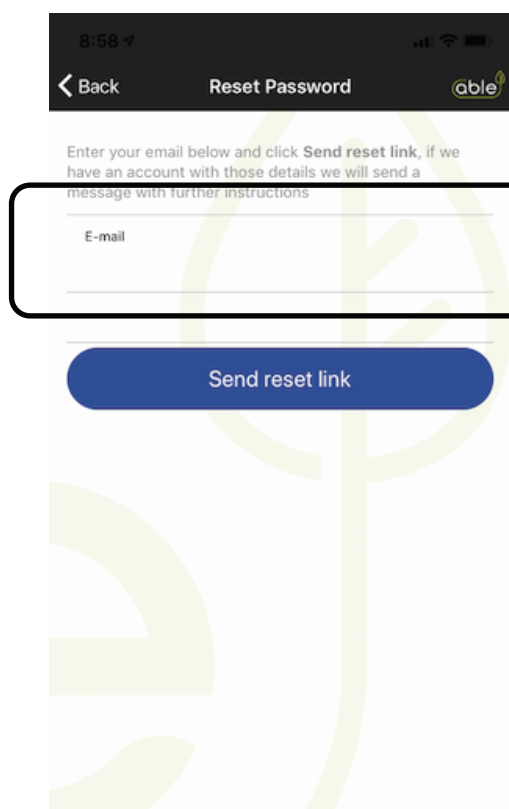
8:58

Back

Reset Password

able

Enter your email below and click **Send reset link**, if we have an account with those details we will send a message with further instructions

E-mail

Send reset link